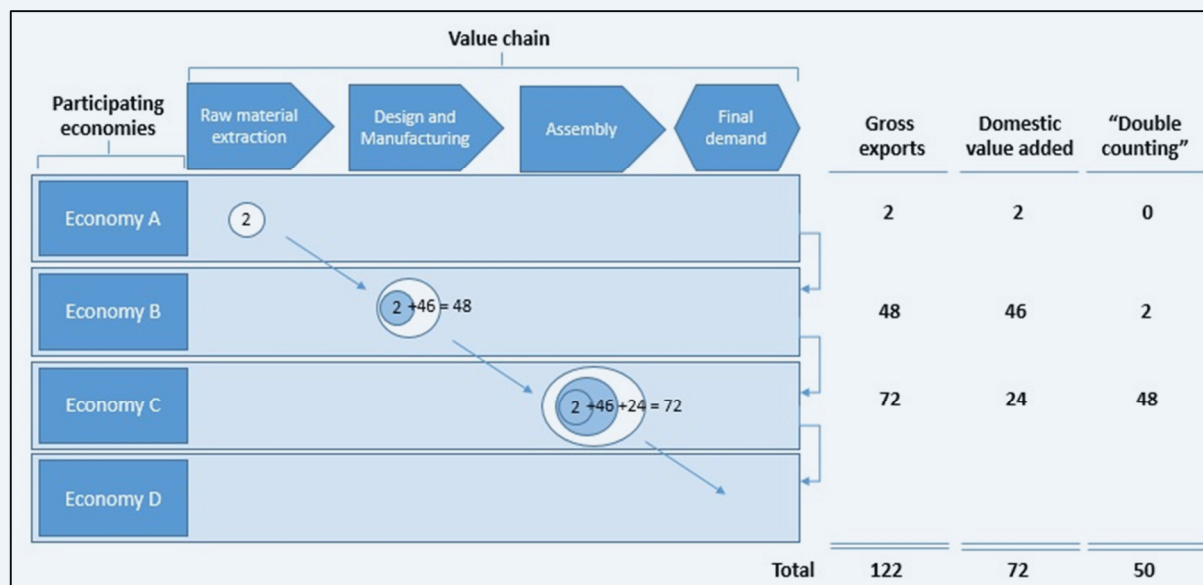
Value chain

Participating economies

Raw material extraction

Design and Manufacturing

Assembly

Final demand

Economy A

2

Economy B

2 +46 = 48

Economy C

2 +46 +24 = 72

Economy D

| Gross exports | Domestic value added | "Double counting" |
|---|---|---|
| 2 | 2 | 0 |
| 48 | 46 | 2 |
| 72 | 24 | 48 |

Total 122 72 50